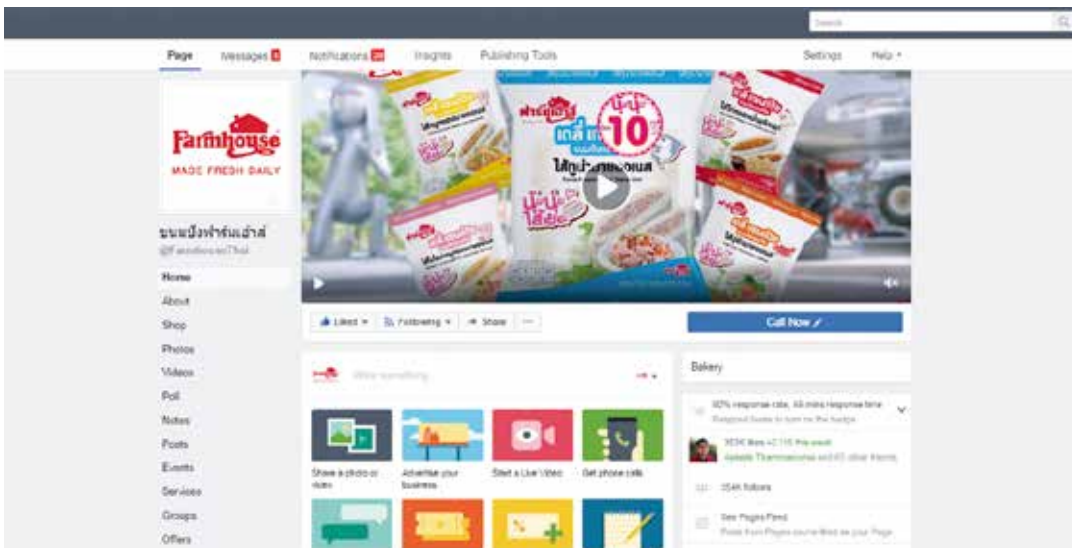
Search

Page Messages Notifications Insights Publishing Tools Settings Help

Farmhouse
MADE FRESH DAILY

ขนมปังฟาร์มเฮ้าส์
@FarmhouseThai

Home
About
Shop
Photos
Videos
Poll
Notes
Posts
Events
Services
Groups
Offers

ฟาร์มเฮ้าส์
10
ไส้ทูน่ามายองเนส

Liked Following Share ···

Call Now

Write something...

Share a photo or video
Advertise your business
Start a Live Video
Get phone calls

Bakery

92% response rate, 48 mins response time
Respond faster to turn on the badge

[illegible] likes +2,116 this week
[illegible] and 63 other friends

354K follows

See Pages Feed
Posts from Pages you've liked as your Page